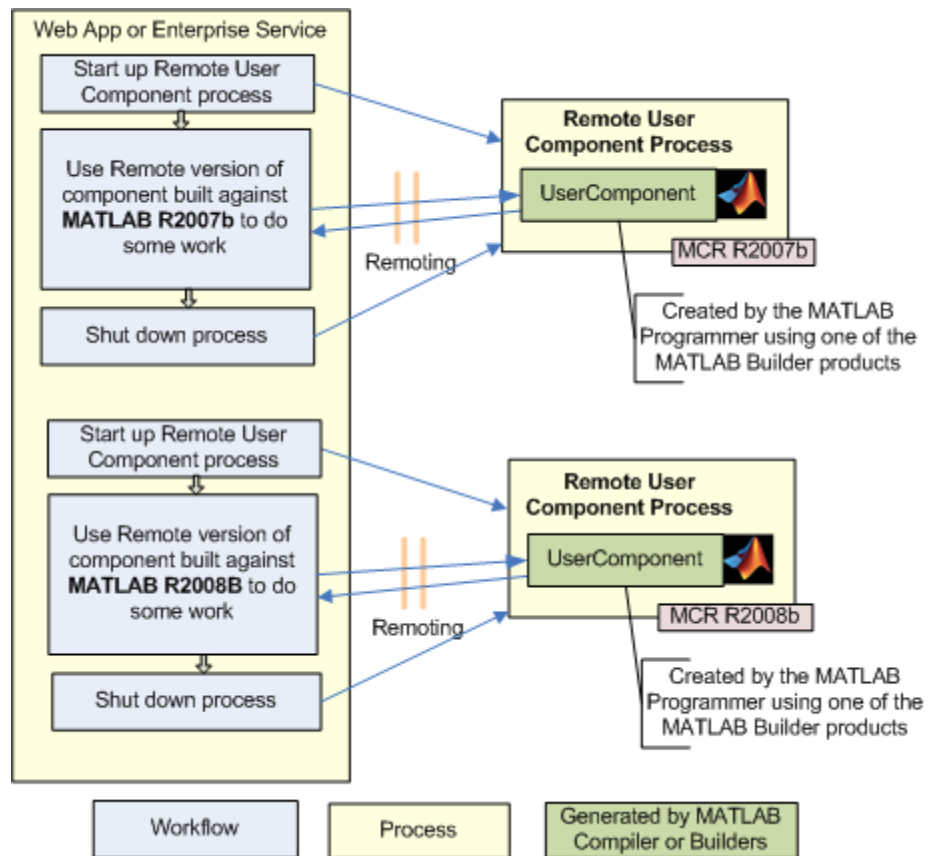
Web App or Enterprise Service

Start up Remote User Component process

Use Remote version of component built against **MATLAB R2007b** to do some work

Shut down process

Remoting

Remote User Component Process

UserComponent

MCR R2007b

Created by the MATLAB Programmer using one of the MATLAB Builder products

Start up Remote User Component process

Use Remote version of component built against **MATLAB R2008B** to do some work

Shut down process

Remoting

Remote User Component Process

UserComponent

MCR R2008b

Created by the MATLAB Programmer using one of the MATLAB Builder products

Workflow

Process

Generated by MATLAB Compiler or Builders